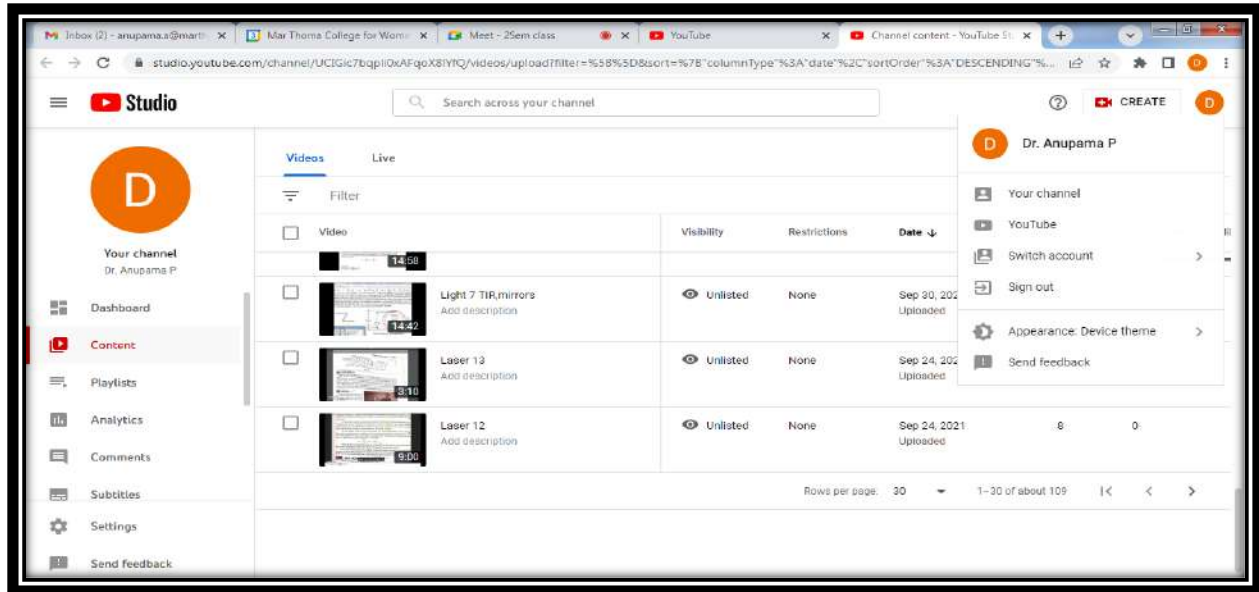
Inbox (2) - anupama.a@marth ×
Mar Thoma College for Wom ×
Meet - 2Sem class ×
YouTube ×
Channel content - YouTube St ×
+

studio.youtube.com/channel/UCIGic7bqpIi0xAFqoX8lYfQ/videos/upload?filter=%5B%5D&sort=%7B"columnType"%3A"date"%2C"sortOrder"%3A"DESCENDING"%...

Studio
Search across your channel
CREATE
D

Videos
Live
Filter

D
Your channel
Dr. Anupama P

Dashboard
Content
Playlists
Analytics
Comments
Subtitles
Settings
Send feedback

| Video | Visibility | Restrictions | Date |
|---|---|---|---|
| 14:58 | | | |
| 14:42 Light 7 TIR,mirrors Add description | Unlisted | None | Sep 30, 202 Uploaded |
| 3:10 Laser 13 Add description | Unlisted | None | Sep 24, 202 Uploaded |
| 9:00 Laser 12 Add description | Unlisted | None | Sep 24, 2021 Uploaded | 8 | 0 |

Rows per page: 30
1–30 of about 109

D
Dr. Anupama P
Your channel
YouTube
Switch account
Sign out
Appearance: Device theme
Send feedback